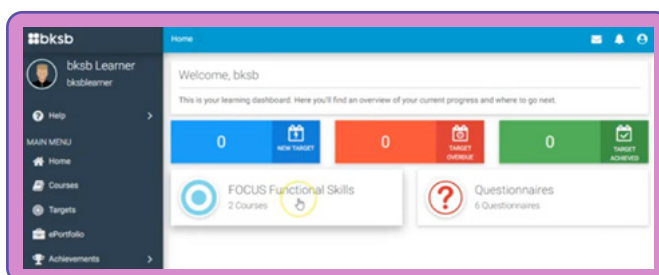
bksb

Home

bksb Learner
bksblearner

Help

MAIN MENU

Home

Courses

Targets

ePortfolio

Achievements

Welcome, bksb

This is your learning dashboard. Here you'll find an overview of your current progress and where to go next.

0 NEW TARGET

0 TARGET OVERDUE

0 TARGET ACHIEVED

FOCUS Functional Skills
2 Courses

Questionnaires
6 Questionnaires